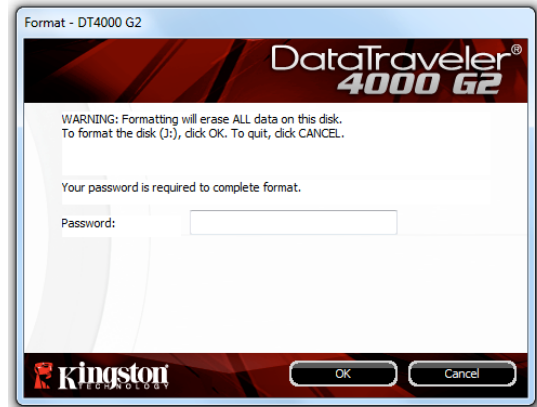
Format - DT4000 G2

DataTraveler®
4000 G2

WARNING: Formatting will erase ALL data on this disk.
To format the disk (J:), click OK. To quit, click CANCEL.

Your password is required to complete format.

Password:

Kingston TECHNOLOGY

OK

Cancel